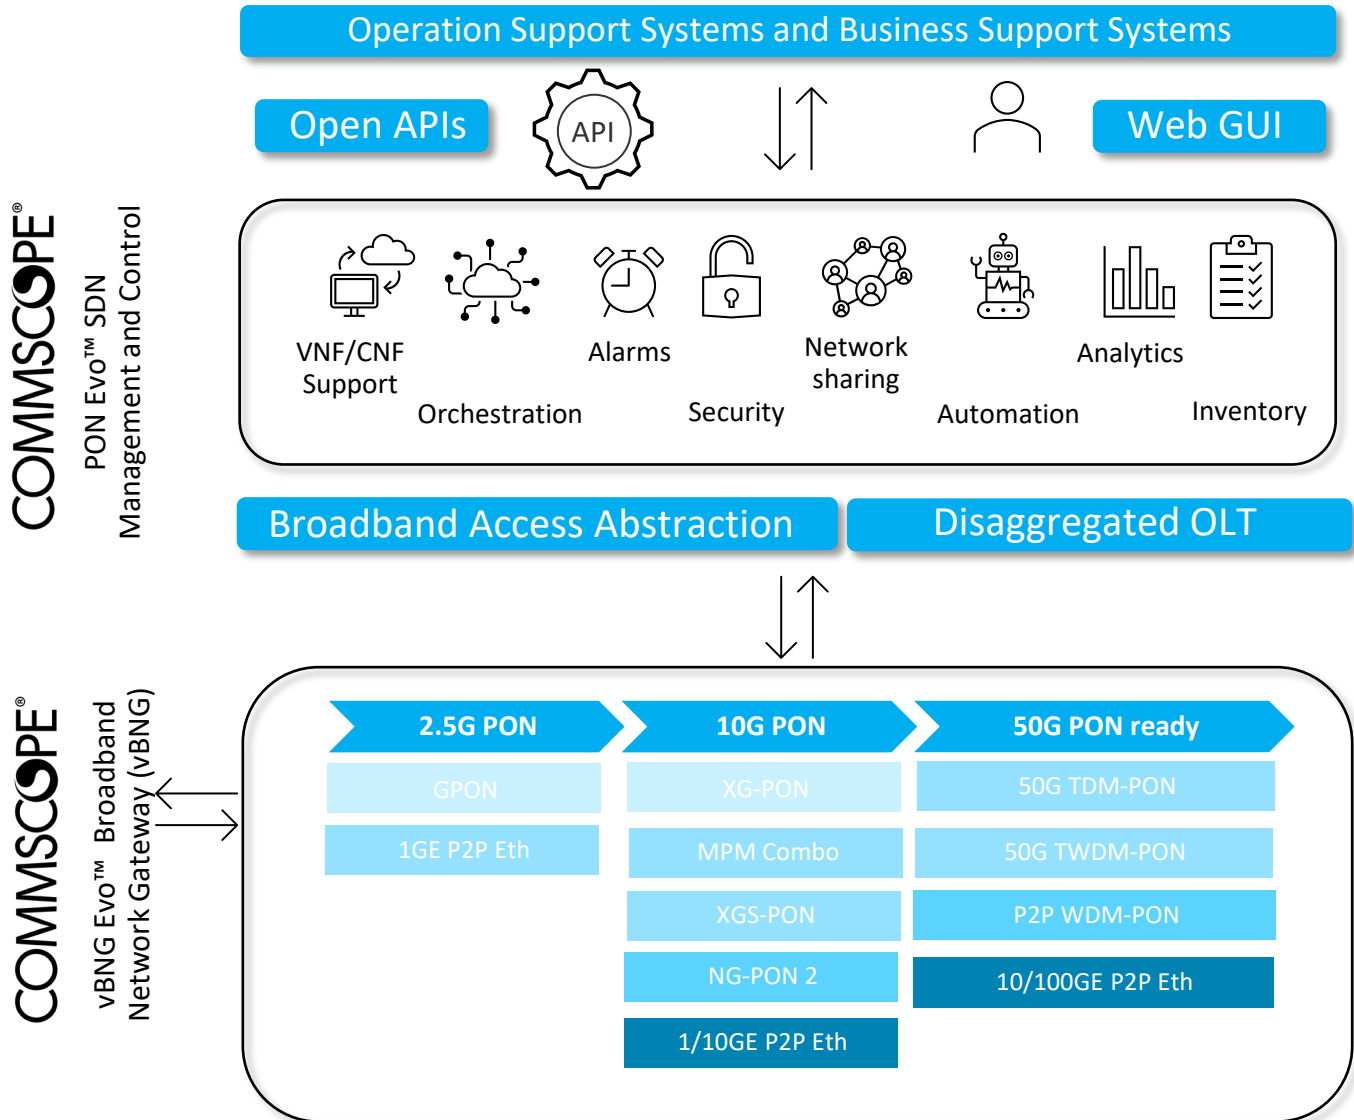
Operation Support Systems and Business Support Systems

Open APIs

API

Web GUI

COMMSCOPE®

PON Evo™ SDN
Management and Control

VNF/CNF Support

Orchestration

Alarms

Security

Network sharing

Automation

Analytics

Inventory

Broadband Access Abstraction

Disaggregated OLT

COMMSCOPE®

vBNG Evo™ Broadband
Network Gateway (vBNG)

2.5G PON

10G PON

50G PON ready

GPON

XG-PON

50G TDM-PON

1GE P2P Eth

MPM Combo

50G TWDM-PON

XGS-PON

P2P WDM-PON

NG-PON 2

10/100GE P2P Eth

1/10GE P2P Eth